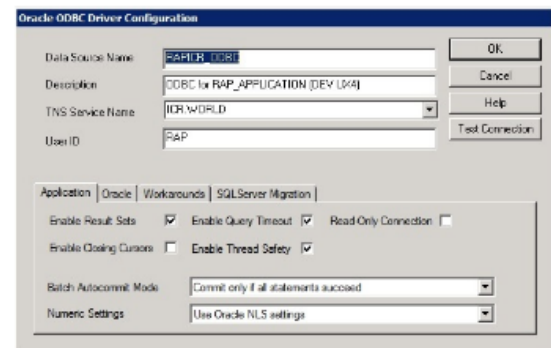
Oracle ODBC Driver Configuration

Data Source Name RAPICR_ODBC
Description ODBC for RAP_APPLICATION (DEV UX4)
TNS Service Name ICR.WORLD
User ID RAP

OK
Cancel
Help
Test Connection

Application | Oracle | Workarounds | SQLServer Migration

Enable Result Sets
Enable Query Timeout
Read-Only Connection
Enable Closing Cursors
Enable Thread Safety

Batch Autocommit Mode Commit only if all statements succeed
Numeric Settings Use Oracle NLS settings